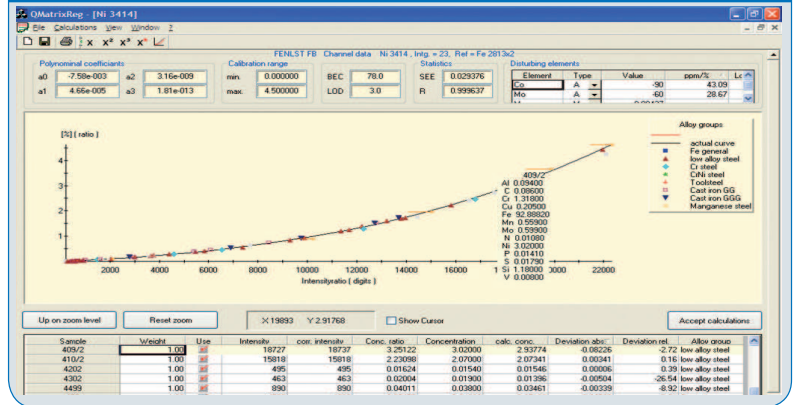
QMatrixReg - [Ni 3414]

File Calculations View Window ?

x x² x³ x⁴

FENLST FB Channel data Ni 3414 , Intg. = 23, Ref = Fe 2813x2

Polynominal coefficients

| a0 | -7.58e-003 | a2 | 3.16e-009 |
|---|---|---|---|
| a1 | 4.66e-005 | a3 | 1.81e-013 |

Calibration range

| min. | 0.000000 | BEC | 78.0 |
|---|---|---|---|
| max. | 4.500000 | LOD | 3.0 |

Statistics

| SEE | 0.029376 |
|---|---|
| R | 0.999637 |

Disturbing elements

| Element | Type | Value | ppm/% | Lc |
|---|---|---|---|---|
| Co | A | -90 | 43.09 | |
| Mo | A | -60 | 28.67 | |

[%] ( ratio )

409/2
Al 0.09400
C 0.08600
Cr 1.31800
Cu 0.20500
Fe 92.88820
Mn 0.55900
Mo 0.59900
N 0.01080
Ni 3.02000
P 0.01410
S 0.01790
Si 1.18000
V 0.00800

Alloy groups
actual curve
Fe general
low alloy steel
Cr steel
CrNi steel
Toolsteel
Cast iron GG
Cast iron GGG
Manganese steel

1 2 3 4
2000 4000 6000 8000 10000 12000 14000 16000 20000 22000
Intensityratio ( digits )

Up on zoom level
Reset zoom
X 19893 Y 2.91768
Show Cursor
Accept calculations

| Sample | Weight | Use | Intensity | corr. intensity | Conc. ratio | Concentration | calc. conc. | Deviation abs. | Deviation rel. | Alloy group |
|---|---|---|---|---|---|---|---|---|---|---|
| 409/2 | 1.00 | | 18727 | 18737 | 3.25122 | 3.02000 | 2.93774 | -0.08226 | -2.72 | low alloy steel |
| 410/2 | 1.00 | | 15818 | 15818 | 2.23098 | 2.07000 | 2.07341 | 0.00341 | 0.16 | low alloy steel |
| 4202 | 1.00 | | 495 | 495 | 0.01624 | 0.01540 | 0.01546 | 0.00006 | 0.39 | low alloy steel |
| 4302 | 1.00 | | 463 | 463 | 0.02004 | 0.01900 | 0.01396 | -0.00504 | -26.54 | low alloy steel |
| 4499 | 1.00 | | 890 | 890 | 0.04011 | 0.03800 | 0.03461 | -0.00339 | -8.92 | low alloy steel |